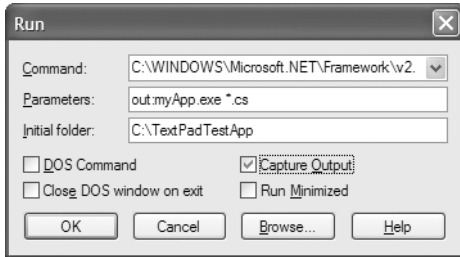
Run

Command: C:\WINDOWS\Microsoft.NET\Framework\v2.

Parameters: out:myApp.exe *.cs

Initial folder: C:\TextPadTestApp

DOS Command

Capture Output

Close DOS window on exit

Run Minimized

OK

Cancel

Browse...

Help